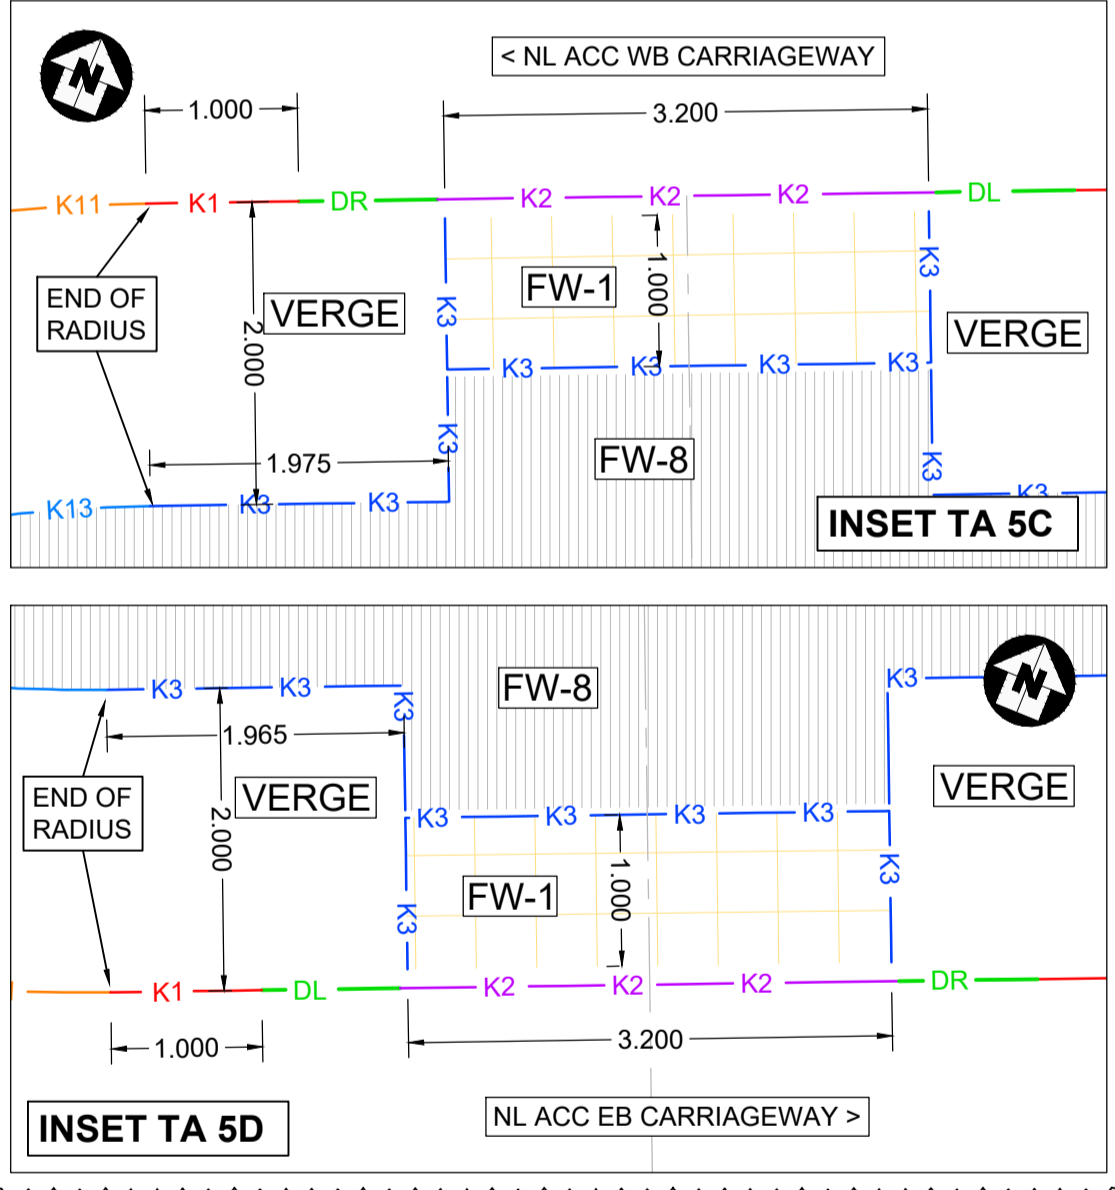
< NL ACC WB CARRIAGEWAY

1.000

3.200

K11 K1 DR K2 K2 K2 DL

END OF RADIUS

VERGE

2.000

K3

FW-1

1.000

K3

VERGE

K3 K3 K3 K3

K3

1.975

FW-8

K3

K13 K3 K3

K3

INSET TA 5C

K3 K3

K3

FW-8

K3

1.965

END OF RADIUS

VERGE

2.000

VERGE

K3 K3 K3 K3

K3

FW-1

1.000

K3

K1 DL K2 K2 K2 DR

1.000

3.200

INSET TA 5D

NL ACC EB CARRIAGEWAY >